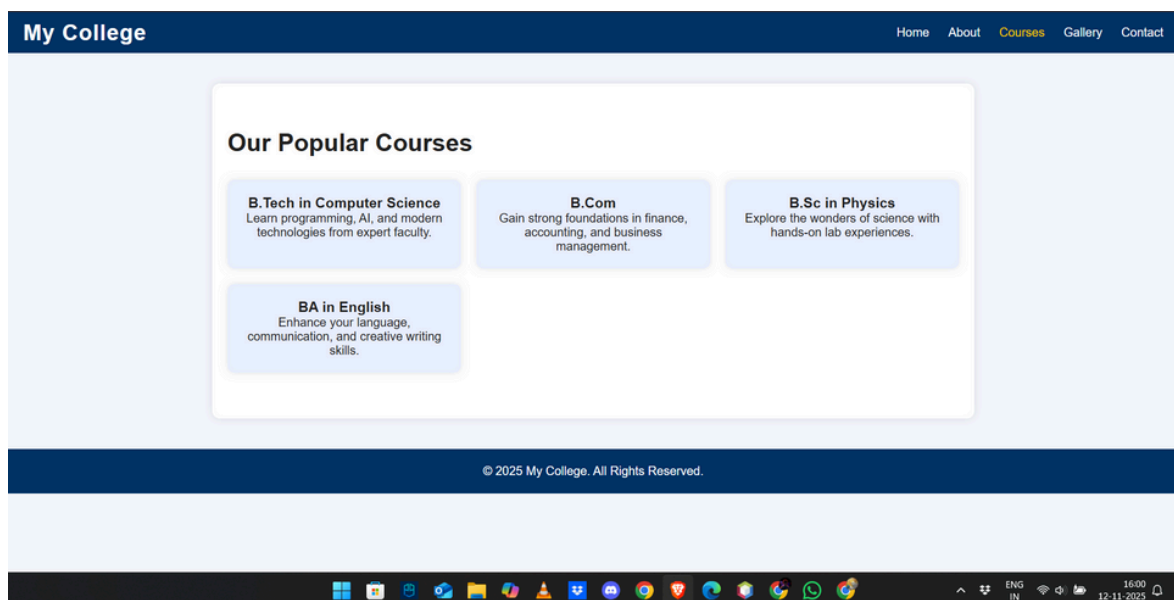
My College

Home About Courses Gallery Contact

Our Popular Courses

B.Tech in Computer Science
Learn programming, AI, and modern technologies from expert faculty.

B.Com
Gain strong foundations in finance, accounting, and business management.

B.Sc in Physics
Explore the wonders of science with hands-on lab experiences.

BA in English
Enhance your language, communication, and creative writing skills.

© 2025 My College. All Rights Reserved.

ENG IN
16:00
12-11-2025